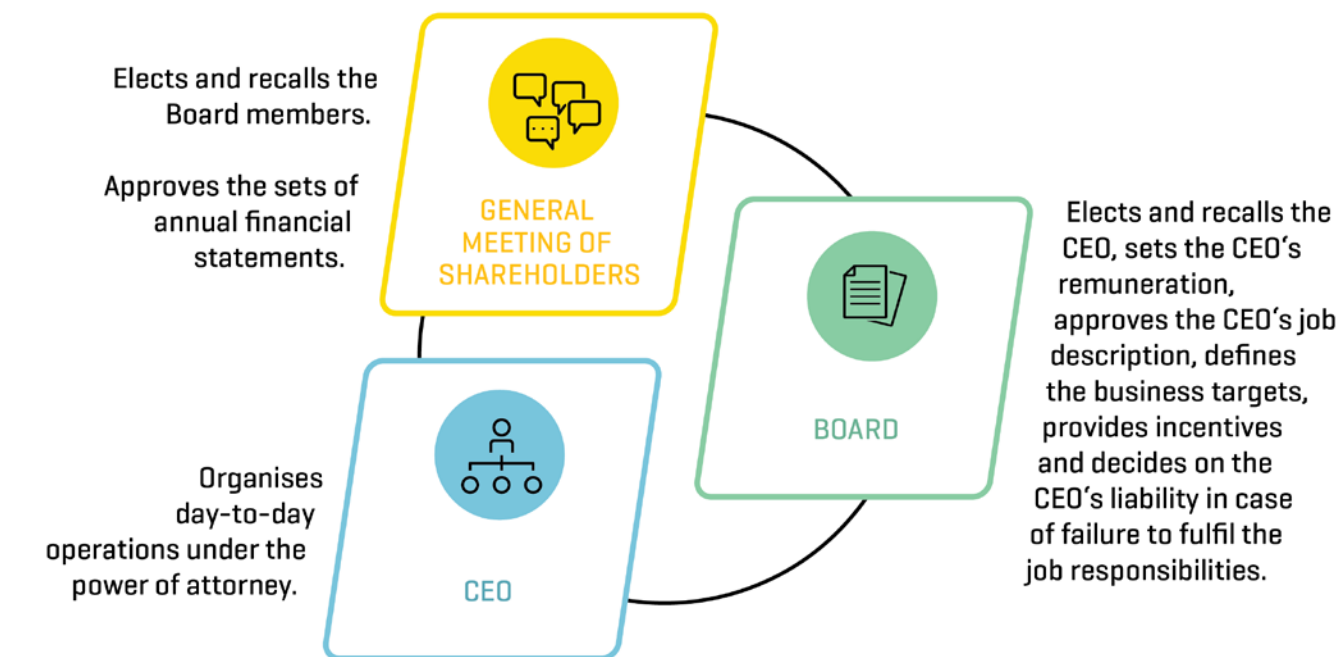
Elects and recalls the Board members.

Approves the sets of annual financial statements.

GENERAL MEETING OF SHAREHOLDERS

Elects and recalls the CEO, sets the CEO's remuneration, approves the CEO's job description, defines the business targets, provides incentives and decides on the CEO's liability in case of failure to fulfil the job responsibilities.

BOARD

Organises day-to-day operations under the power of attorney.

CEO